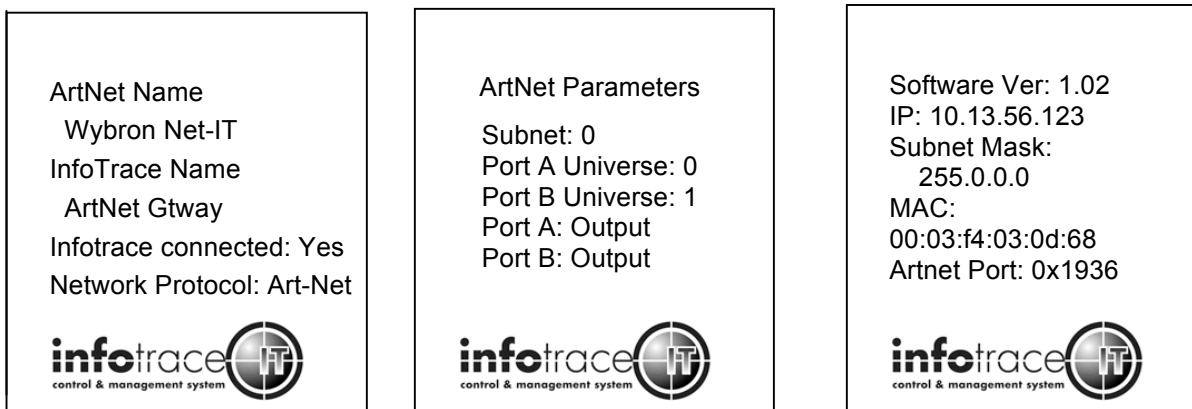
ArtNet Name
Wybron Net-IT
InfoTrace Name
ArtNet Gtway
Infotrace connected: Yes
Network Protocol: Art-Net

infotrace IT
control & management system

ArtNet Parameters
Subnet: 0
Port A Universe: 0
Port B Universe: 1
Port A: Output
Port B: Output

infotrace IT
control & management system

Software Ver: 1.02
IP: 10.13.56.123
Subnet Mask:
255.0.0.0
MAC:
00:03:f4:03:0d:68
Artnet Port: 0x1936

infotrace IT
control & management system